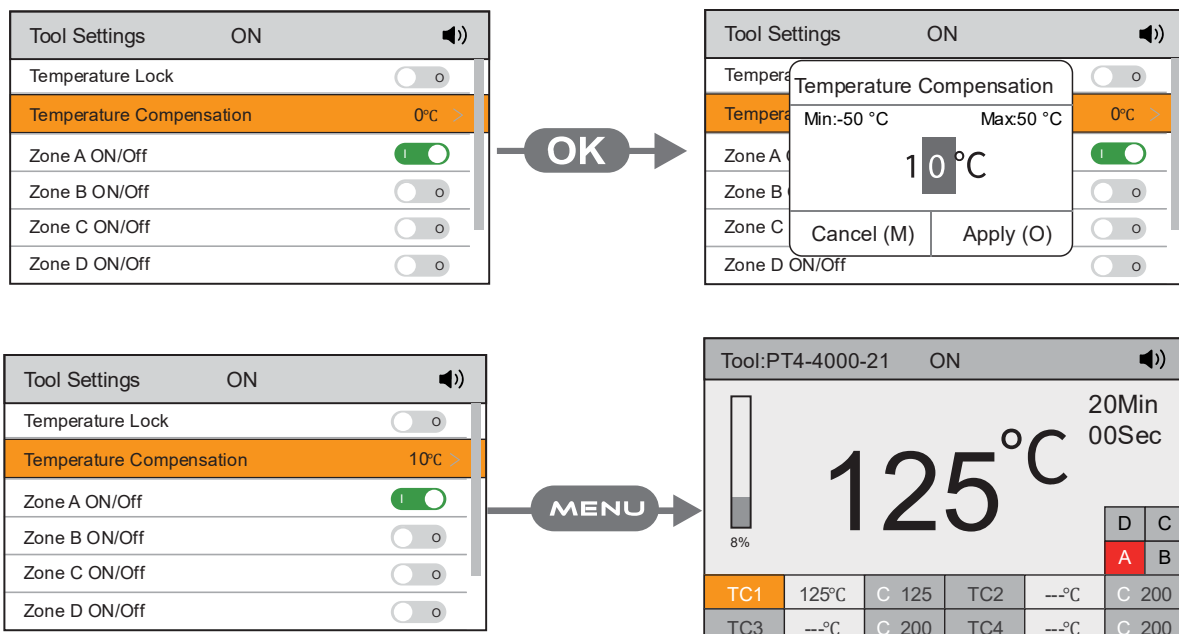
Tool Settings ON
Temperature Lock O
Temperature Compensation 0℃ >
Zone A ON/Off I
Zone B ON/Off O
Zone C ON/Off O
Zone D ON/Off O

OK

Tool Settings ON
Tempera O
Tempera 0℃ >
Zone A I
Zone B O
Zone C O
Zone D ON/Off O
Temperature Compensation
Min:-50 °C Max:50 °C
10℃
Cancel (M) Apply (O)

Tool Settings ON
Temperature Lock O
Temperature Compensation 10℃ >
Zone A ON/Off I
Zone B ON/Off O
Zone C ON/Off O
Zone D ON/Off O

MENU

Tool:PT4-4000-21 ON
20Min
00Sec
125℃
8%
D C
A B

| TC1 | 125℃ | C 125 | TC2 | ---℃ | C 200 |
|---|---|---|---|---|---|
| TC3 | ---℃ | C 200 | TC4 | ---℃ | C 200 |